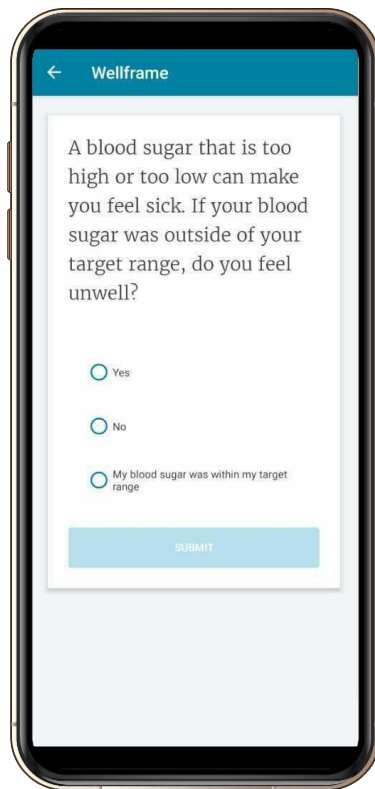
Wellframe

A blood sugar that is too high or too low can make you feel sick. If your blood sugar was outside of your target range, do you feel unwell?

Yes

No

My blood sugar was within my target range

SUBMIT